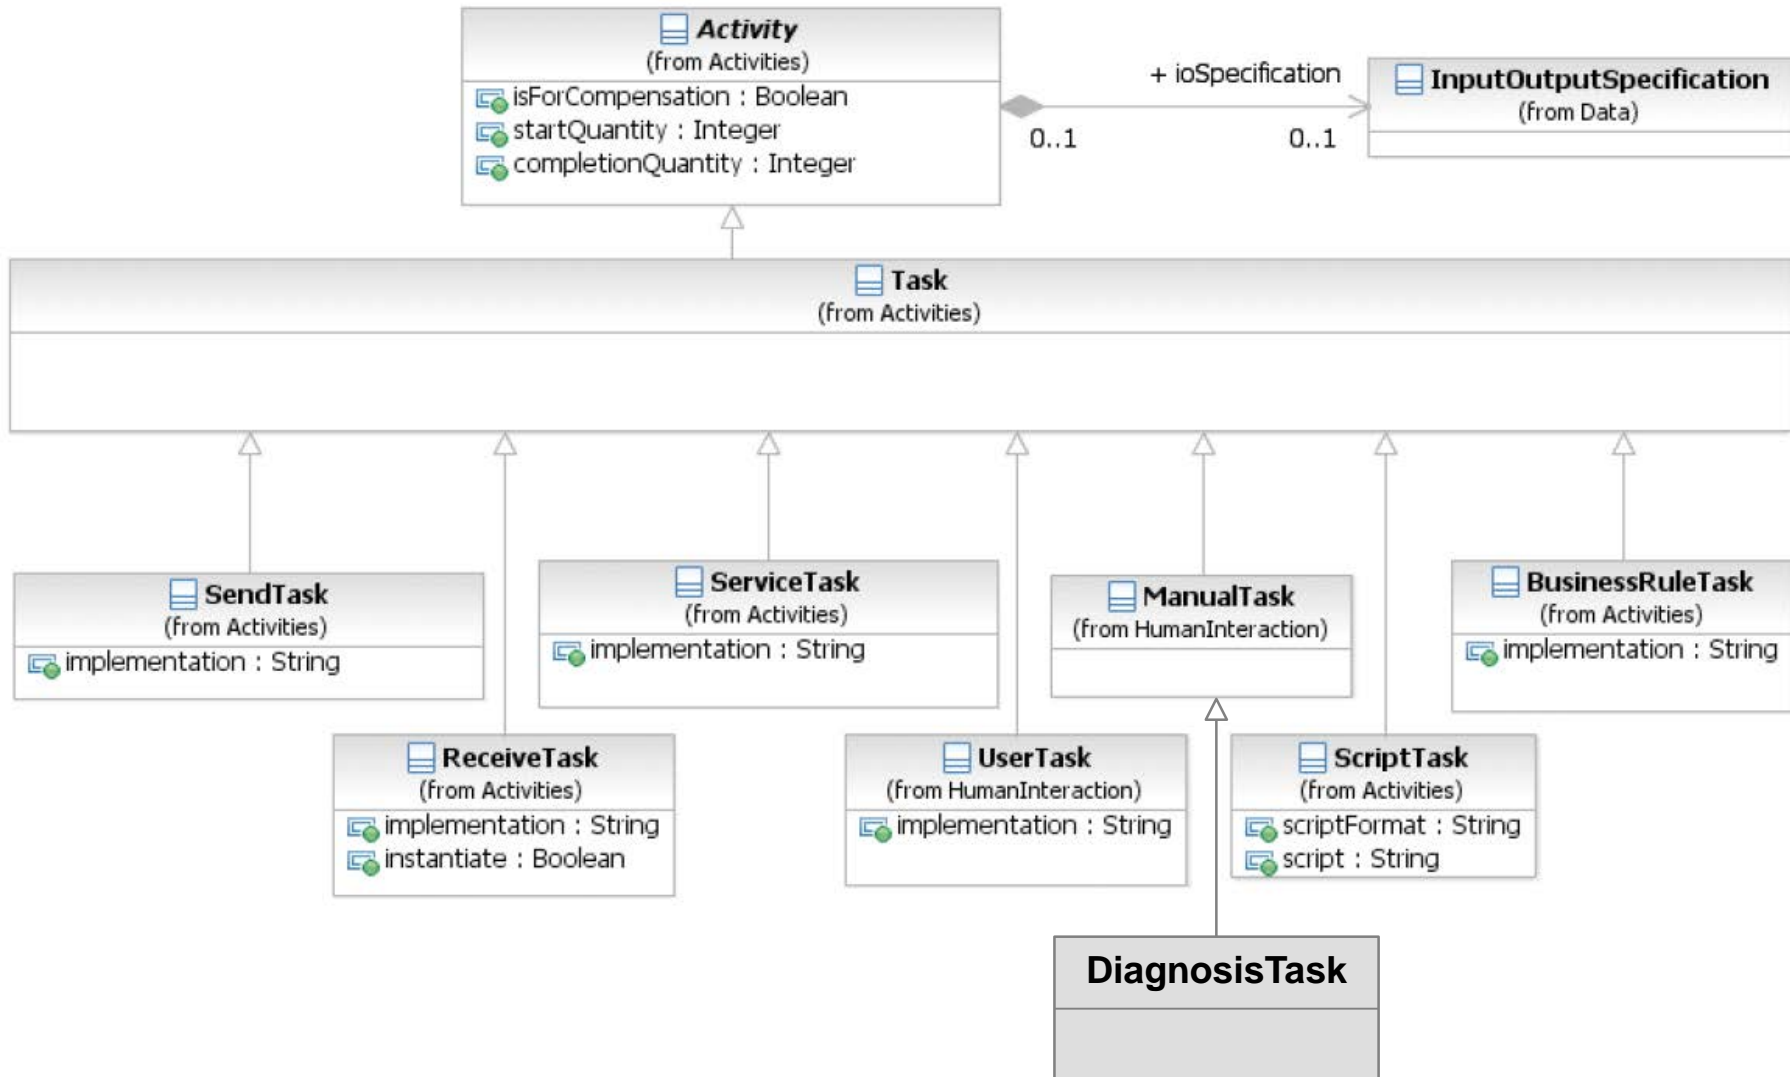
Activity
(from Activities)
isForCompensation : Boolean
startQuantity : Integer
completionQuantity : Integer

+ ioSpecification
0..1
0..1

InputOutputSpecification
(from Data)

Task
(from Activities)

SendTask
(from Activities)
implementation : String

ServiceTask
(from Activities)
implementation : String

ManualTask
(from HumanInteraction)

BusinessRuleTask
(from Activities)
implementation : String

ReceiveTask
(from Activities)
implementation : String
instantiate : Boolean

UserTask
(from HumanInteraction)
implementation : String

ScriptTask
(from Activities)
scriptFormat : String
script : String

DiagnosisTask